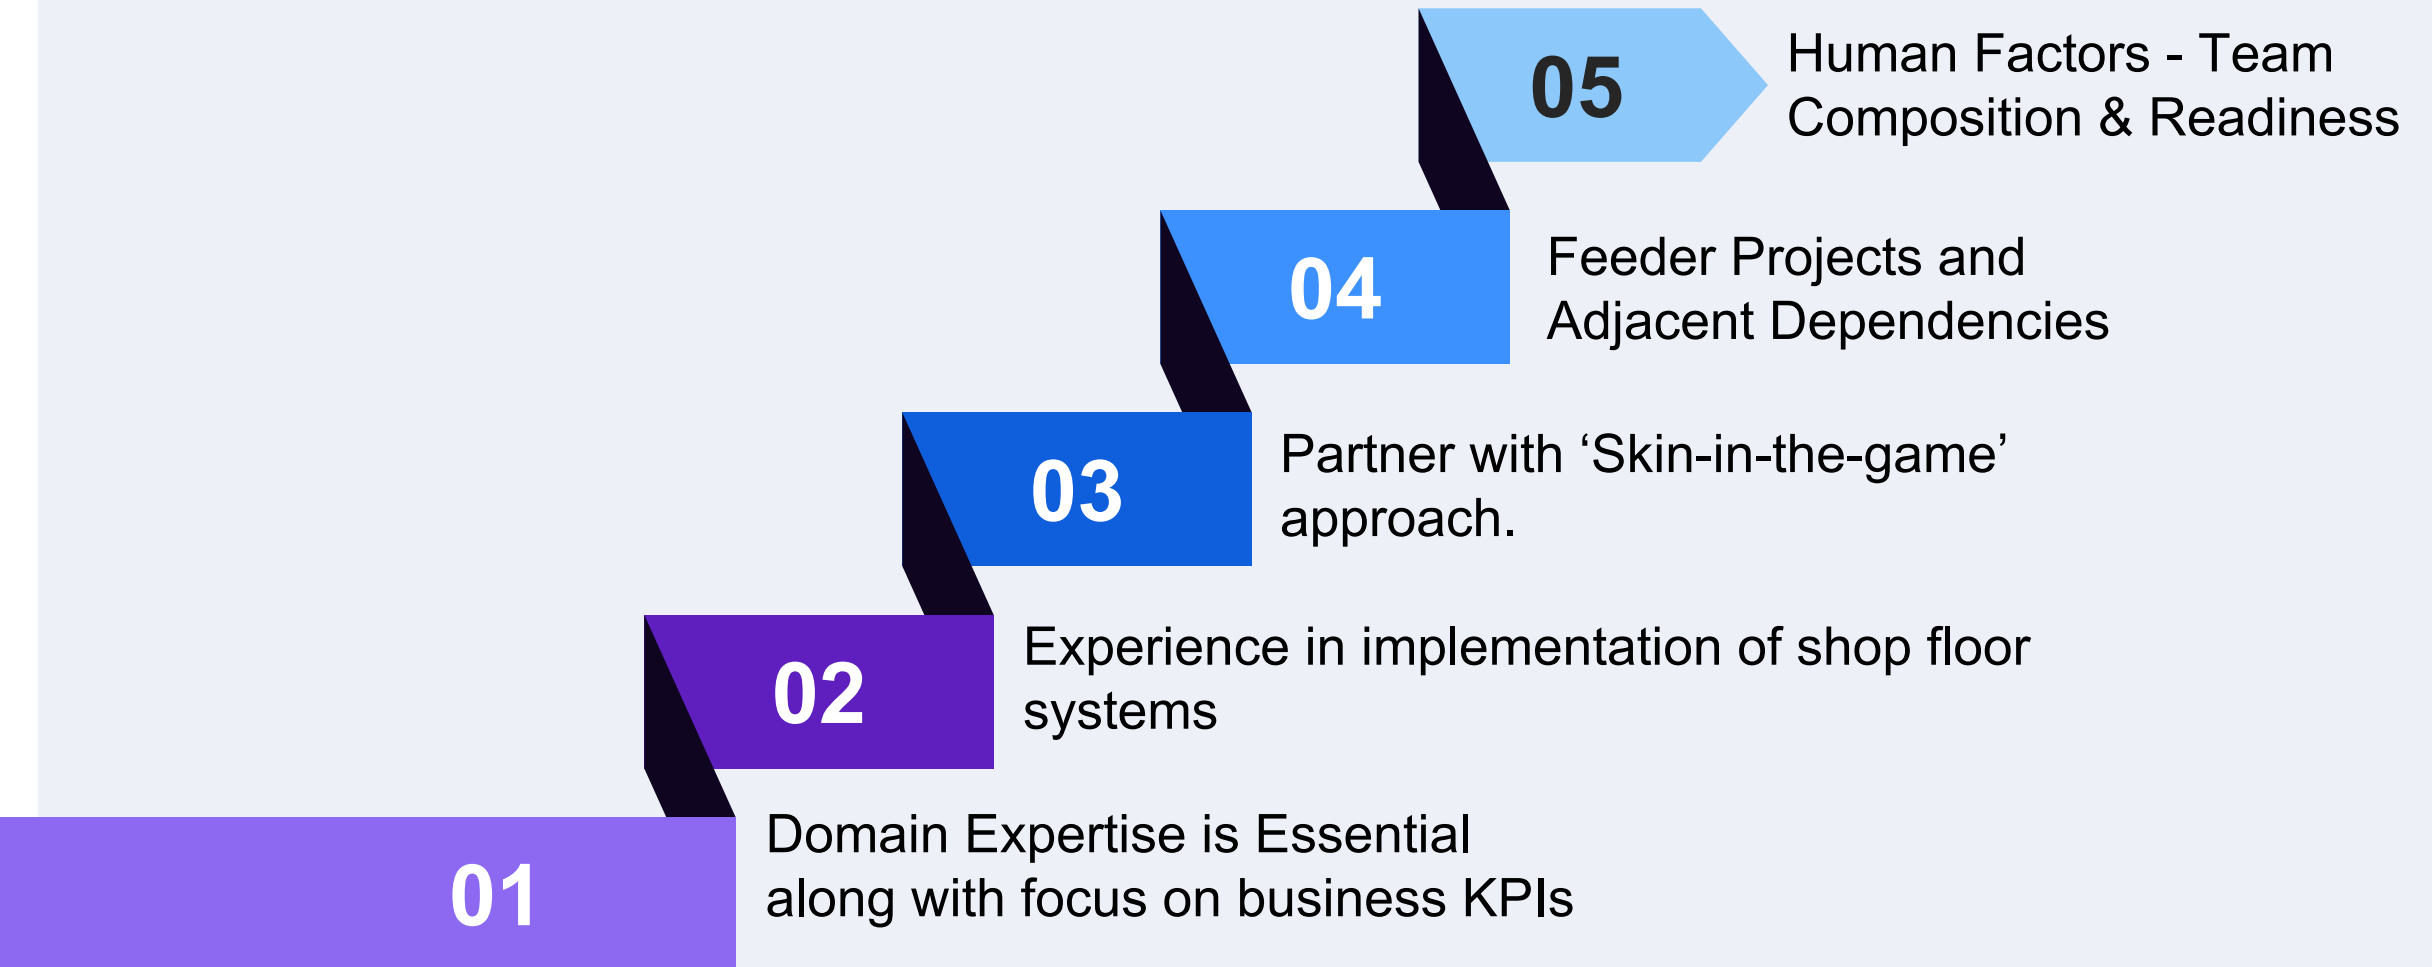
05

Human Factors - Team Composition & Readiness

04

Feeder Projects and Adjacent Dependencies

03

Partner with ‘Skin-in-the-game’ approach.

02

Experience in implementation of shop floor systems

01

Domain Expertise is Essential along with focus on business KPIs